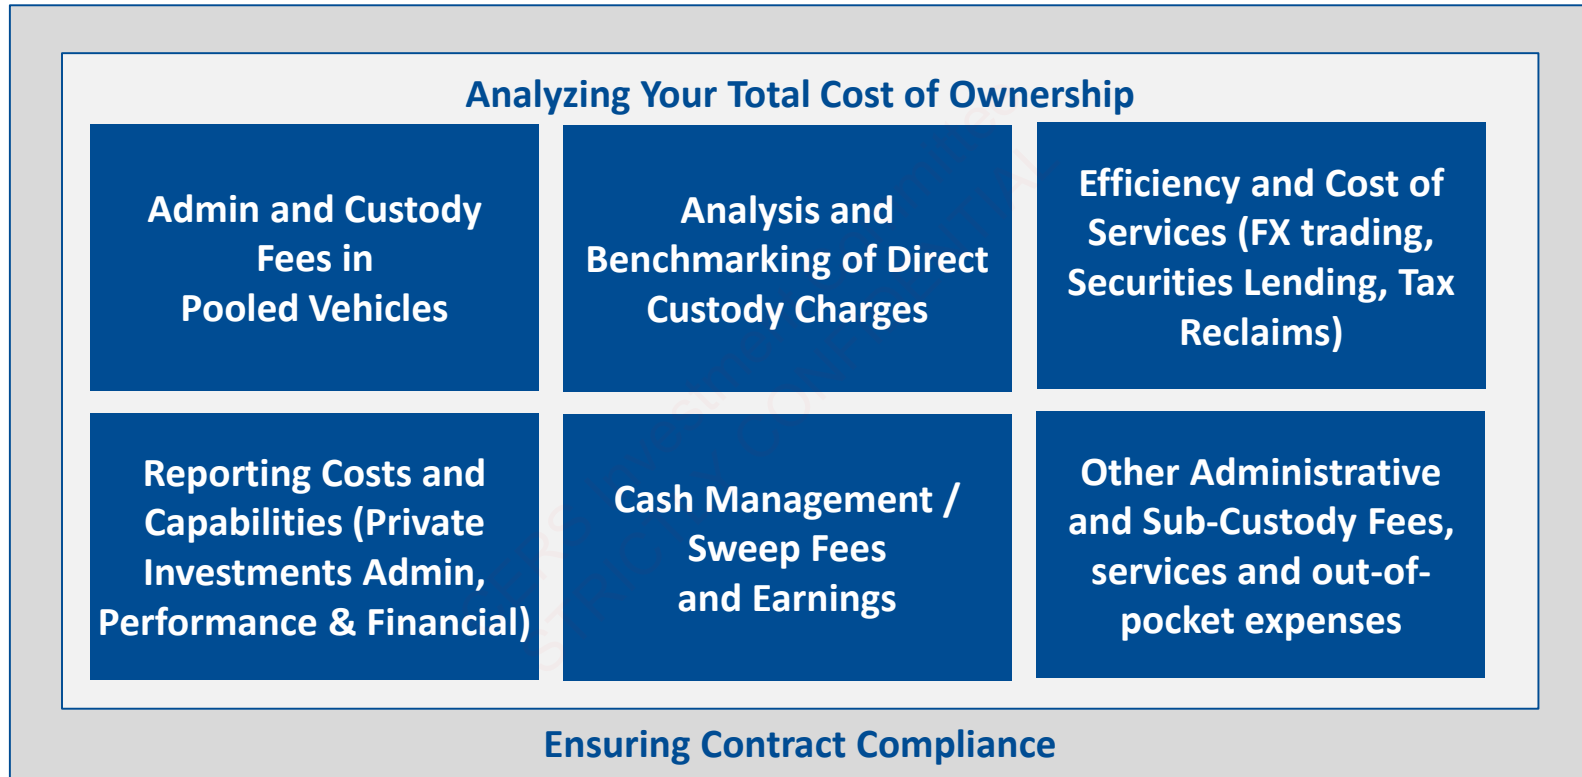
Analyzing Your Total Cost of Ownership

Admin and Custody Fees in Pooled Vehicles

Analysis and Benchmarking of Direct Custody Charges

Efficiency and Cost of Services (FX trading, Securities Lending, Tax Reclaims)

Reporting Costs and Capabilities (Private Investments Admin, Performance & Financial)

Cash Management / Sweep Fees and Earnings

Other Administrative and Sub-Custody Fees, services and out-of-pocket expenses

Ensuring Contract Compliance